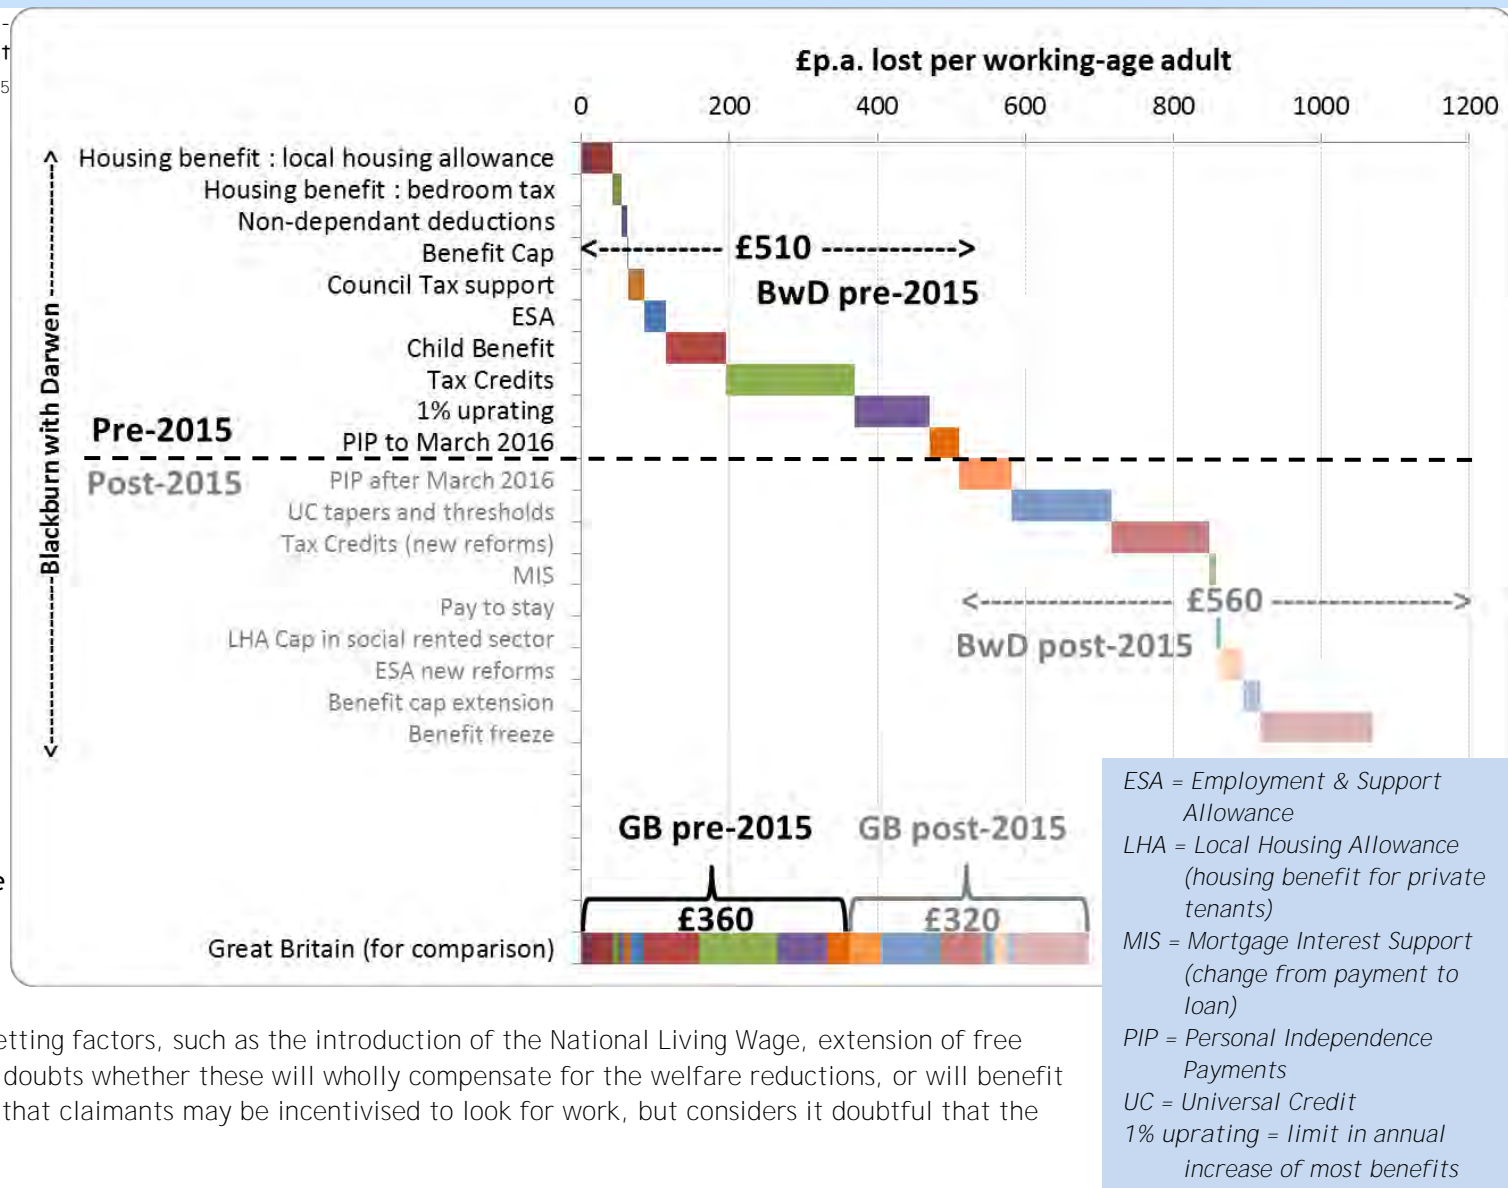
£p.a. lost per working-age adult

0 200 400 600 800 1000 1200

Blackburn with Darwen

Housing benefit : local housing allowance
Housing benefit : bedroom tax
Non-dependant deductions
Benefit Cap
Council Tax support
ESA
Child Benefit
Tax Credits
1% uprating
PIP to March 2016

Pre-2015

Post-2015

PIP after March 2016
UC tapers and thresholds
Tax Credits (new reforms)
MIS
Pay to stay
LHA Cap in social rented sector
ESA new reforms
Benefit cap extension
Benefit freeze

<----------- £510 ----------->
BwD pre-2015

<----------------- £560 ----------------->
BwD post-2015

GB pre-2015 GB post-2015

£360 £320

Great Britain (for comparison)

ESA = Employment & Support Allowance
LHA = Local Housing Allowance (housing benefit for private tenants)
MIS = Mortgage Interest Support (change from payment to loan)
PIP = Personal Independence Payments
UC = Universal Credit
1% uprating = limit in annual increase of most benefits

etting factors, such as the introduction of the National Living Wage, extension of free doubts whether these will wholly compensate for the welfare reductions, or will benefit that claimants may be incentivised to look for work, but considers it doubtful that the